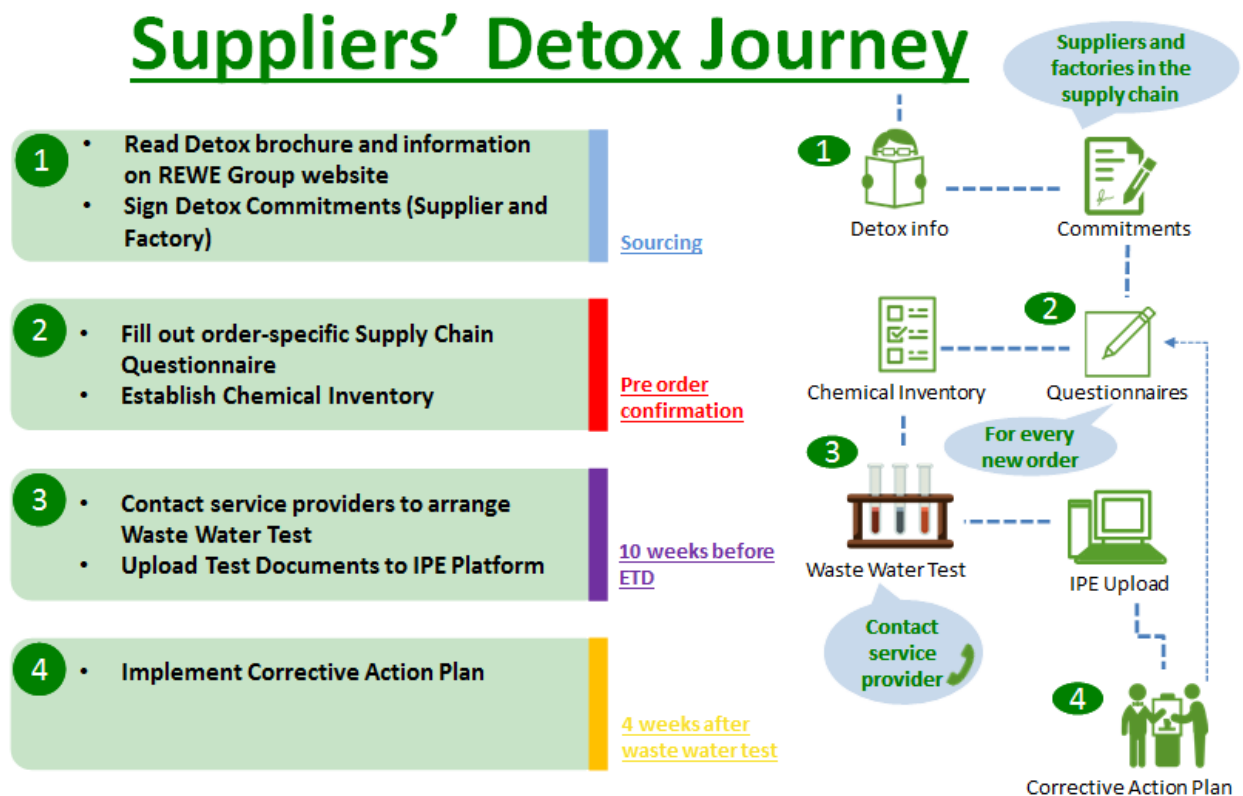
Suppliers' Detox Journey

1
- Read Detox brochure and information on REWE Group website
- Sign Detox Commitments (Supplier and Factory)

Sourcing

2
- Fill out order-specific Supply Chain Questionnaire
- Establish Chemical Inventory

Pre order confirmation

3
- Contact service providers to arrange Waste Water Test
- Upload Test Documents to IPE Platform

10 weeks before ETD

4
- Implement Corrective Action Plan

4 weeks after waste water test

Suppliers and factories in the supply chain

1

Detox info

Commitments

2

Chemical Inventory

Questionnaires

For every new order

3

Waste Water Test

IPE Upload

Contact service provider

4

Corrective Action Plan